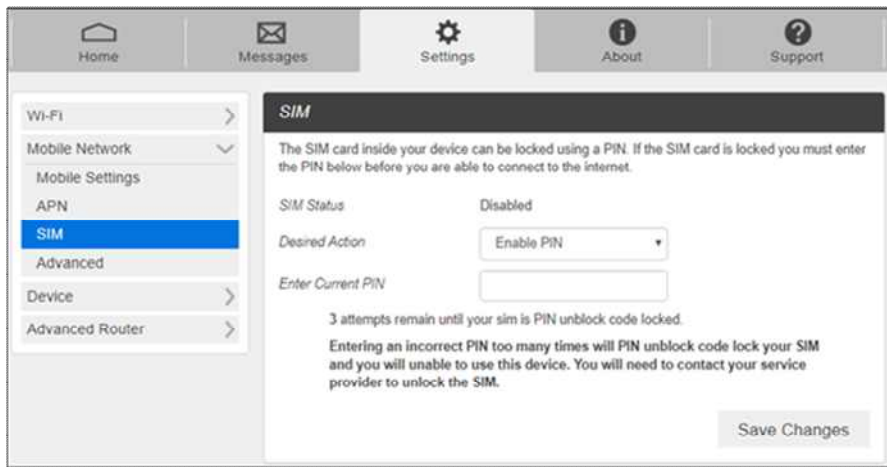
Home

Messages

Settings

About

Support

Wi-Fi

Mobile Network

Mobile Settings

APN

SIM

Advanced

Device

Advanced Router

SIM

The SIM card inside your device can be locked using a PIN. If the SIM card is locked you must enter the PIN below before you are able to connect to the internet.

SIM Status Disabled

Desired Action Enable PIN

Enter Current PIN

3 attempts remain until your sim is PIN unblock code locked.

Entering an incorrect PIN too many times will PIN unblock code lock your SIM and you will unable to use this device. You will need to contact your service provider to unlock the SIM.

Save Changes